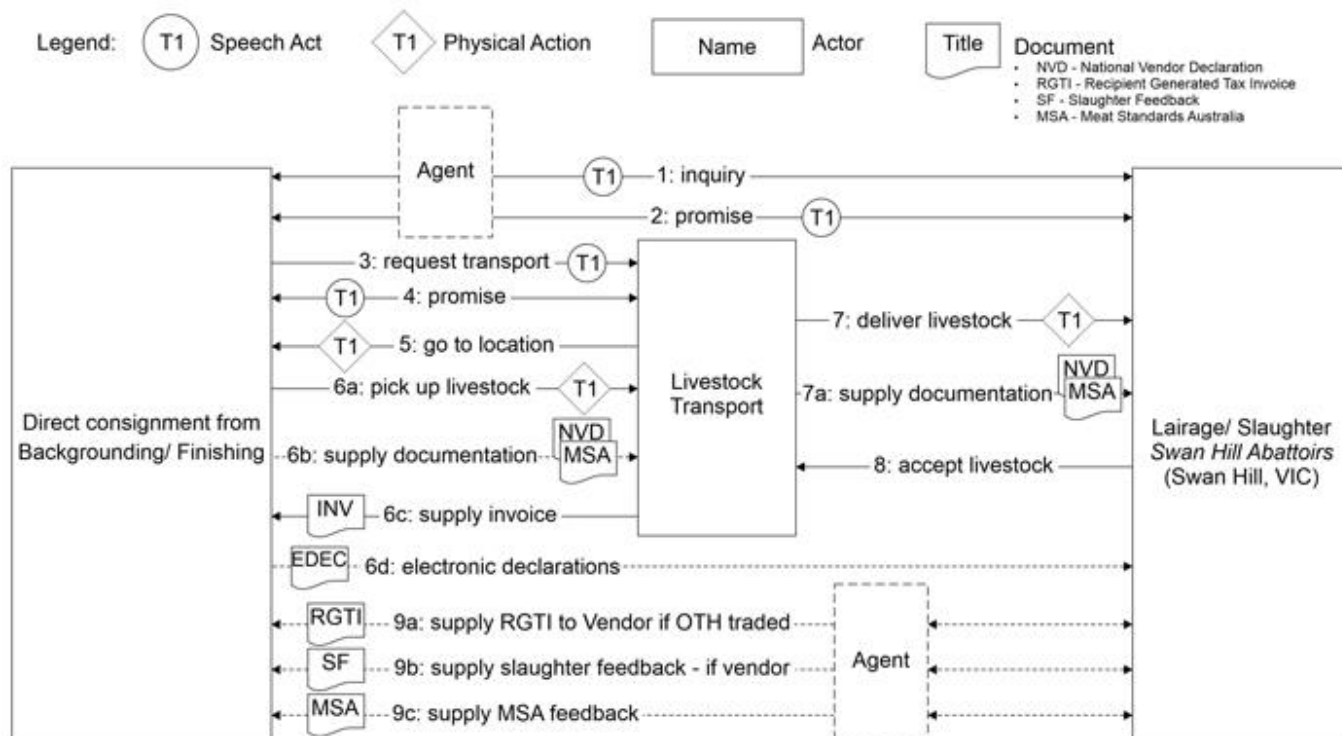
Legend: T1 Speech Act T1 Physical Action Name Actor Title Document
- NVD - National Vendor Declaration
- RGTI - Recipient Generated Tax Invoice
- SF - Slaughter Feedback
- MSA - Meat Standards Australia

Agent

T1 1: inquiry

2: promise T1

3: request transport T1

T1 4: promise

T1 5: go to location

6a: pick up livestock T1

Livestock Transport

7: deliver livestock T1

7a: supply documentation NVD MSA

Direct consignment from Backgrounding/ Finishing

6b: supply documentation NVD MSA

Lairage/ Slaughter *Swan Hill Abattoirs* (Swan Hill, VIC)

8: accept livestock

INV 6c: supply invoice

EDEC 6d: electronic declarations

RGTI 9a: supply RGTI to Vendor if OTH traded

SF 9b: supply slaughter feedback - if vendor

Agent

MSA 9c: supply MSA feedback